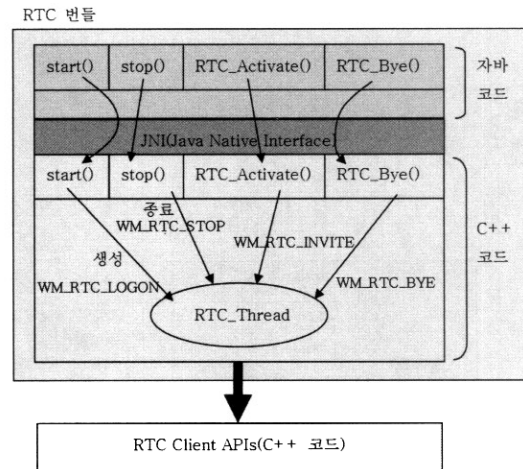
RTC 번들

start()
stop()
RTC_Activate()
RTC_Bye()

자바 코드

JNI(Java Native Interface)

start()
stop()
RTC_Activate()
RTC_Bye()

종료
WM_RTC_STOP
WM_RTC_INVITE
생성
WM_RTC_LOGON
WM_RTC_BYE
RTC_Thread

C++ 코드

RTC Client APIs(C++ 코드)